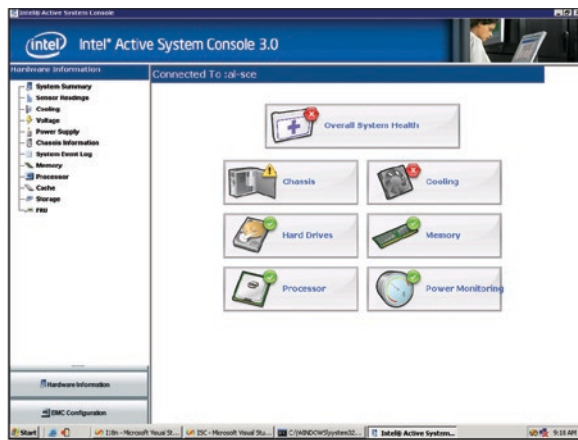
Intel® Active System Console

intel Intel® Active System Console 3.0

Hardware Information

Connected To :al-sce

System Summary
Sensor Readings
Cooling
Voltage
Power Supply
Chassis Information
System Event Log
Memory
Processor
Cache
Storage
FRU

Overall System Health

Chassis

Cooling

Hard Drives

Memory

Processor

Power Monitoring

Hardware Information

EMC Configuration

Start

I18n - Microsoft Visual St...

ISC - Microsoft Visual Stu...

C:\WINDOWS\system32...

Intel® Active System...

9:18 AM